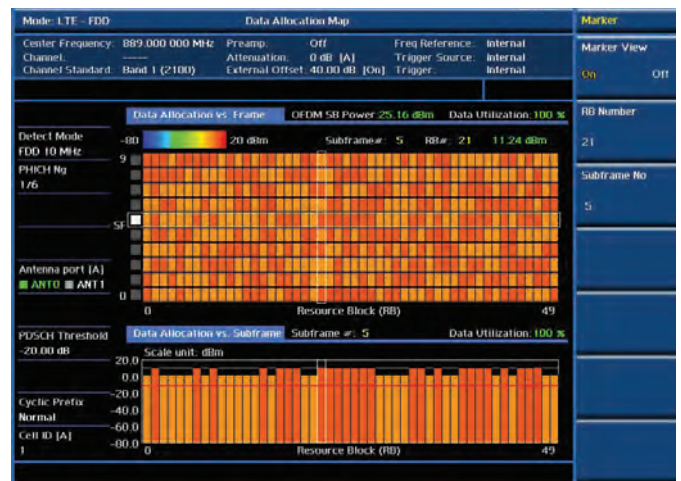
Mode: LTE - FDD

Data Allocation Map

Marker

Center Frequency: 889.000 000 MHz
Channel: ------
Channel Standard: Band 1 (2100)

Preamp: Off
Attenuation: 0 dB [A]
External Offset: 40.00 dB [On]

Freq Reference: Internal
Trigger Source: Internal
Trigger: Internal

Marker View
On Off

Data Allocation vs. Frame

OFDM SB Power 25.16 dBm

Data Utilization: 100 %

RB Number
21

Detect Mode
FDD 10 MHz

-80

20 dBm

Subframe #: 5

RB #: 21

11.24 dBm

PHICH Ng
1/6

9

Subframe No
5

SF

Antenna port [A]
ANT0 ANT1

0

0

Resource Block (RB)

49

PDSCH Threshold
-20.00 dB

Data Allocation vs. Subframe

Subframe #: 5

Data Utilization: 100 %

Scale unit: dBm

20.0
0.0
-20.0
-40.0
-60.0
-80.0

Cyclic Prefix
Normal

Cell ID [A]
1

0

Resource Block (RB)

49